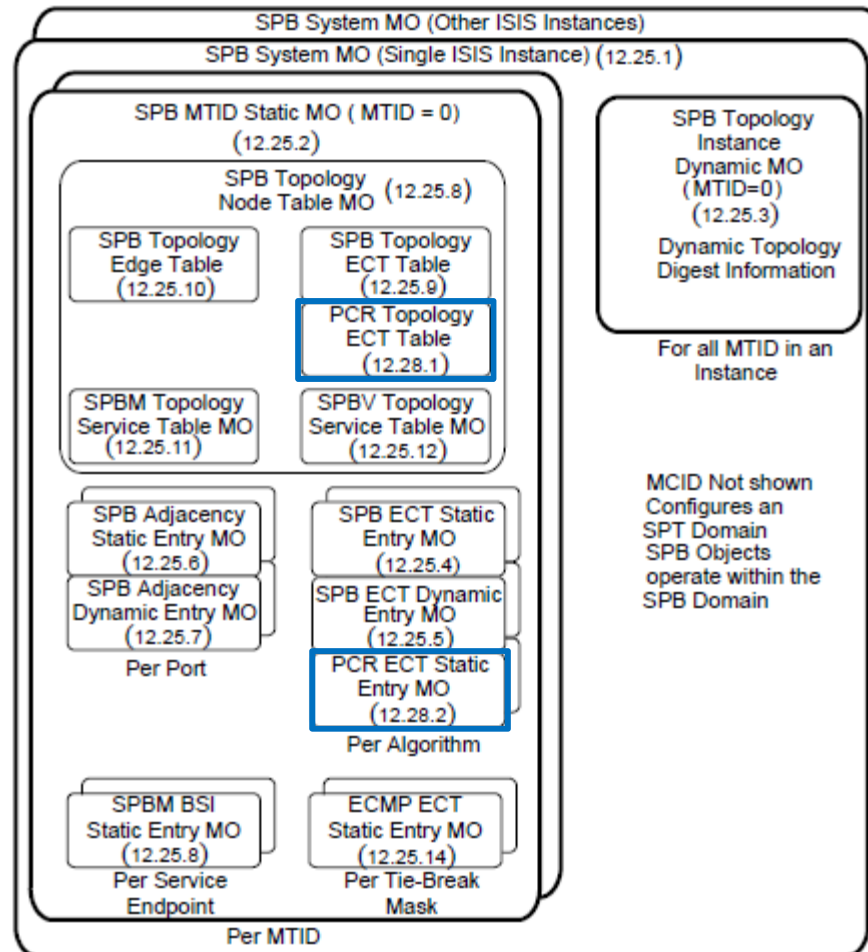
SPB System MO (Other ISIS Instances)

SPB System MO (Single ISIS Instance) (12.25.1)

SPB MTID Static MO ( MTID = 0) (12.25.2)

SPB Topology Node Table MO (12.25.8)

SPB Topology Edge Table (12.25.10)

SPB Topology ECT Table (12.25.9)

PCR Topology ECT Table (12.28.1)

SPBM Topology Service Table MO (12.25.11)

SPBV Topology Service Table MO (12.25.12)

SPB Adjacency Static Entry MO (12.25.6)

SPB Adjacency Dynamic Entry MO (12.25.7)

Per Port

SPB ECT Static Entry MO (12.25.4)

SPB ECT Dynamic Entry MO (12.25.5)

PCR ECT Static Entry MO (12.28.2)

Per Algorithm

SPBM BSI Static Entry MO (12.25.8)

Per Service Endpoint

ECMP ECT Static Entry MO (12.25.14)

Per Tie-Break Mask

Per MTID

SPB Topology Instance Dynamic MO (MTID=0) (12.25.3)

Dynamic Topology Digest Information

For all MTID in an Instance

MCID Not shown Configures an SPT Domain SPB Objects operate within the SPB Domain